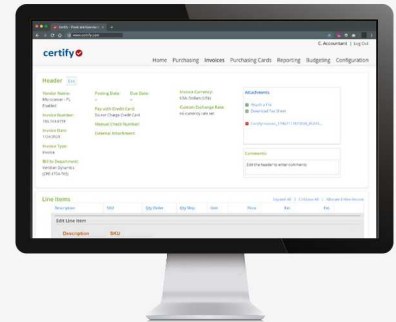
certify

C. Accountant | Log Out

Home Purchasing Invoices Purchasing Cards Reporting Budgeting Configuration

Header Edit

Vendor Name
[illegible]

Posting Date

Due Date

Invoice Currency
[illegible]

Invoice Number
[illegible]

Pay with Credit Card

Manual Check Number

Custom Exchange Rate

Invoice Date
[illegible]

External Attachment

Invoice Type
Invoice

Bill to Department
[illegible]

Attachments

Attach a File
Download File Sheet

Comments

Edit the header to enter comments

Line Items

Edit Line Item

Description

SKU